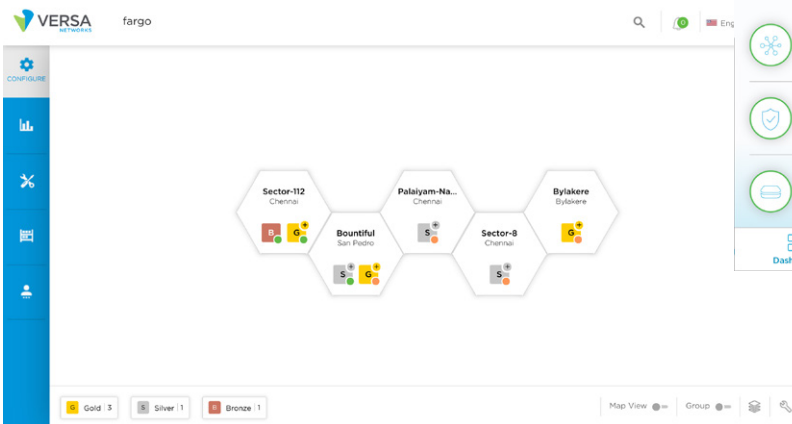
VERSA NETWORKS

fargo

0

Eng

CONFIGURE

Sector-112
Chennai

B

G

Bountiful
San Pedro

S

G

Palaiyam-Na...
Chennai

S

Sector-8
Chennai

S

Bylakere
Bylakere

G

Dash

G Gold | 3

S Silver | 1

B Bronze | 1

Map View

Group